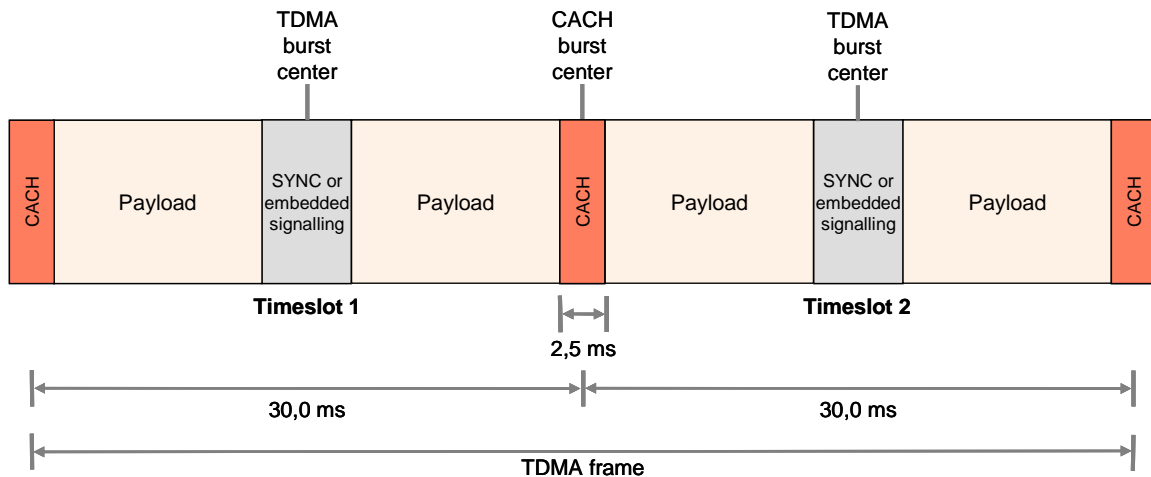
TDMA burst center

CACH burst center

TDMA burst center

CACH

Payload

SYNC or embedded signalling

Payload

CACH

Payload

SYNC or embedded signalling

Payload

CACH

Timeslot 1

Timeslot 2

2,5 ms

30,0 ms

30,0 ms

TDMA frame